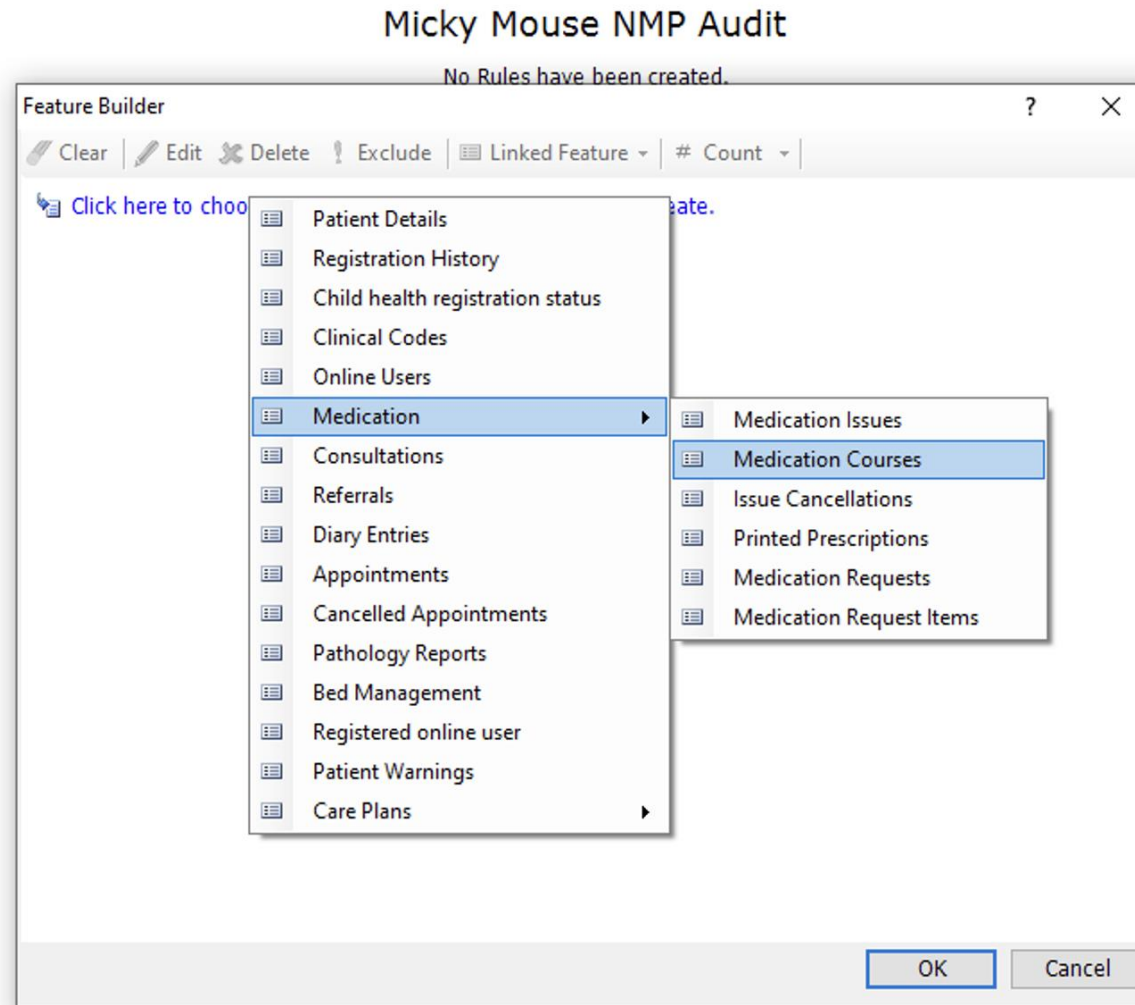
Micky Mouse NMP Audit

No Rules have been created.

Feature Builder

?

X

Clear | Edit Delete Exclude | Linked Feature | # Count

Click here to choo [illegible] eate.

Patient Details
Registration History
Child health registration status
Clinical Codes
Online Users
Medication
Consultations
Referrals
Diary Entries
Appointments
Cancelled Appointments
Pathology Reports
Bed Management
Registered online user
Patient Warnings
Care Plans

Medication Issues
Medication Courses
Issue Cancellations
Printed Prescriptions
Medication Requests
Medication Request Items

OK

Cancel